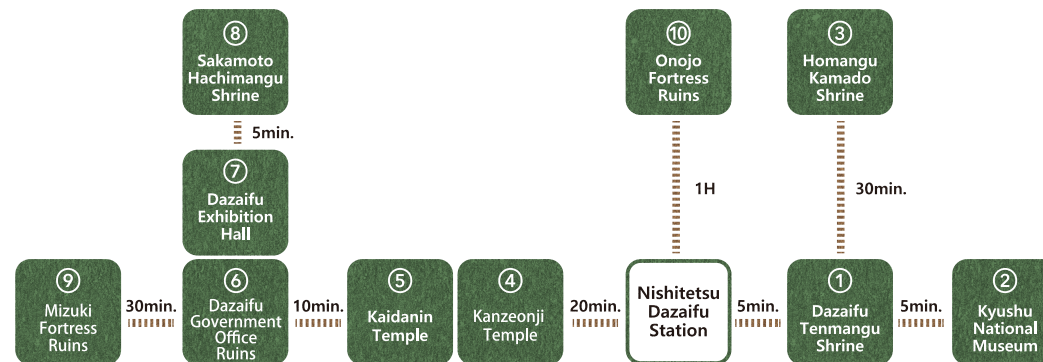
⑧
Sakamoto Hachimangu Shrine

5min.

⑦
Dazaifu Exhibition Hall

⑩
Onojo Fortress Ruins

1H

③
Homangu Kamado Shrine

30min.

⑨
Mizuki Fortress Ruins

30min.

⑥
Dazaifu Government Office Ruins

10min.

⑤
Kaidanin Temple

④
Kanzeonji Temple

20min.

Nishitetsu Dazaifu Station

5min.

①
Dazaifu Tenmangu Shrine

5min.

②
Kyushu National Museum